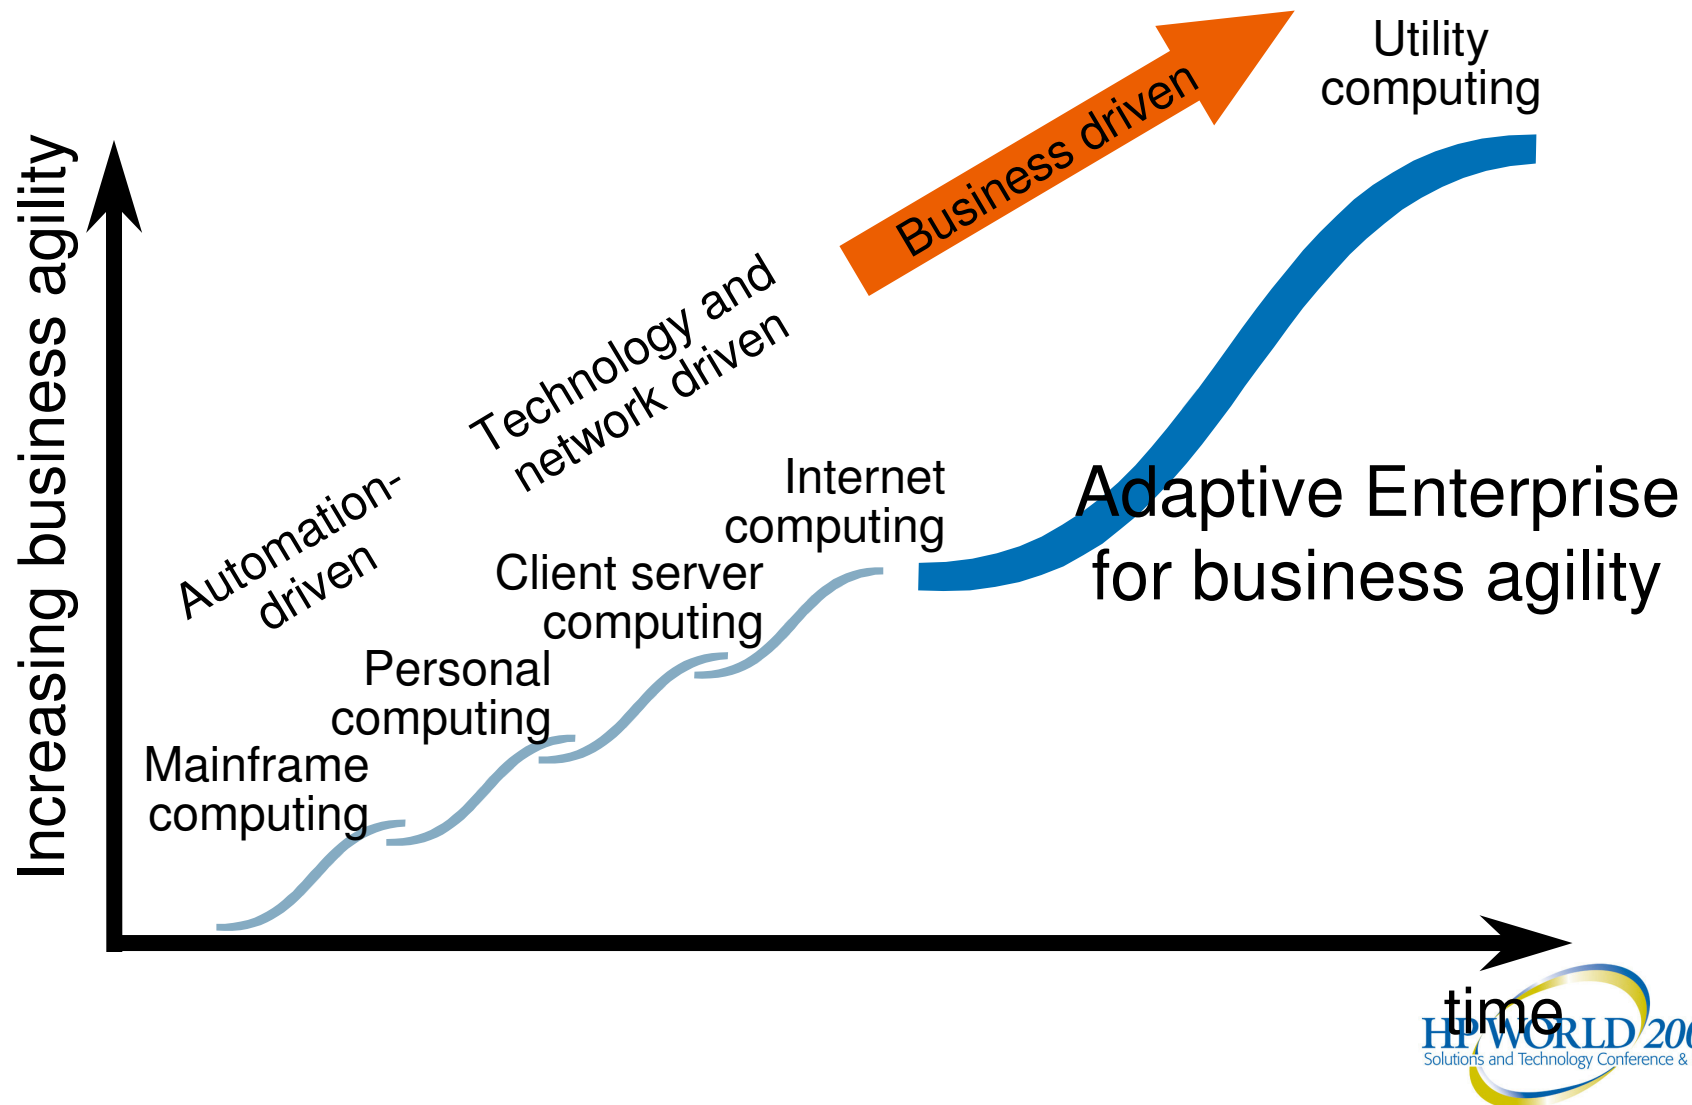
Utility computing

Business driven

Technology and network driven

Automation-driven

Increasing business agility

Internet computing

Adaptive Enterprise for business agility

Client server computing

Personal computing

Mainframe computing

time

HP WORLD 20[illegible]
Solutions and Technology Conference &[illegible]